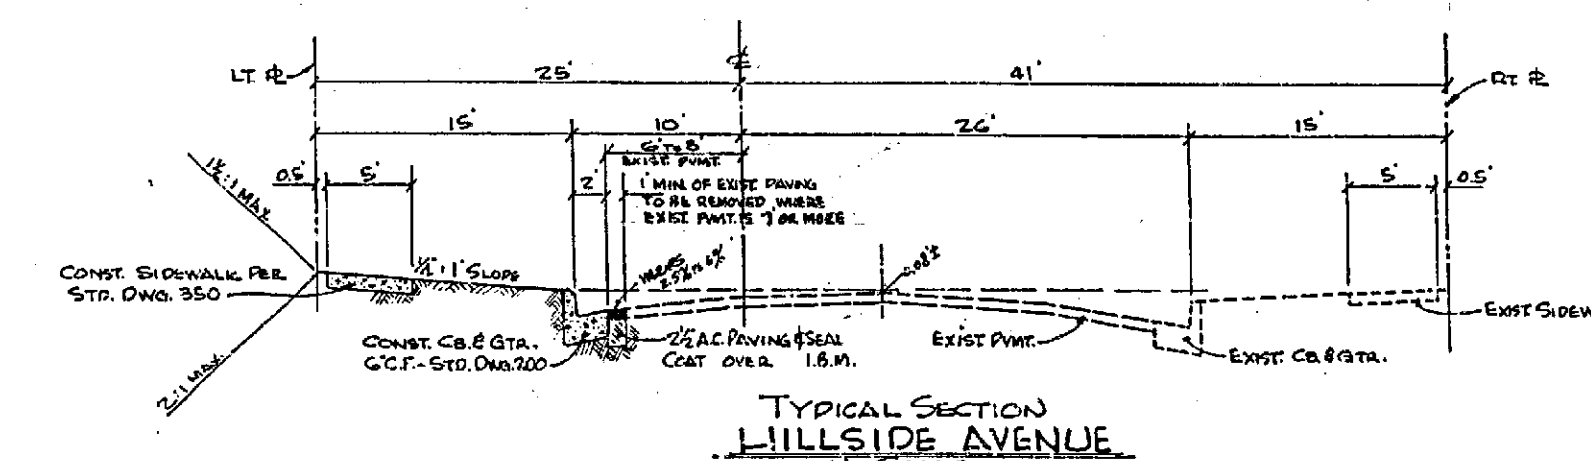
LT ℄
25'
℄
41'
RT ℄
15'
10'
26'
15'
6' TO 8'
EXIST PVMT.
0.5'
5'
2'
1' MIN. OF EXIST PAVING TO BE REMOVED WHERE EXIST PVMT. IS 7' OR MORE
5'
0.5'
$1\frac{1}{2}$:1 MAX.
$\frac{1}{4}$":1' SLOPE
WHERE 2.5% TO 6%
.02'
CONST. SIDEWALK PER STD. DWG. 350
CONST. CB. & GTR. 6" C.F. - STD. DWG. 200
$2\frac{1}{2}$" A.C. PAVING & SEAL COAT OVER 1.B.M.
EXIST PVMT.
EXIST. CB. & GTR.
EXIST SIDEW
2:1 MAX.
TYPICAL SECTION
HILLSIDE AVENUE